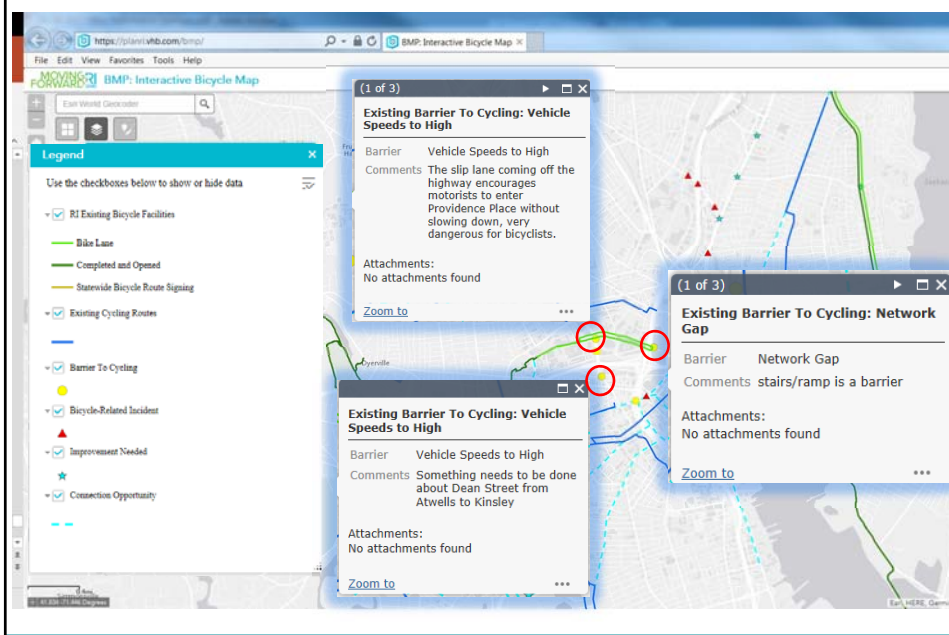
https://planit.vhb.com/bmp/

BMP: Interactive Bicycle Map

File Edit View Favorites Tools Help

MOVING FORWARD RI BMP: Interactive Bicycle Map

Esri World Geocoder

Legend

Use the checkboxes below to show or hide data

RI Existing Bicycle Facilities

Bike Lane

Completed and Opened

Statewide Bicycle Route Signing

Existing Cycling Routes

Barrier To Cycling

Bicycle-Related Incident

Improvement Needed

Connection Opportunity

(1 of 3)

Existing Barrier To Cycling: Vehicle Speeds to High

Barrier Vehicle Speeds to High

Comments The slip lane coming off the highway encourages motorists to enter Providence Place without slowing down, very dangerous for bicyclists.

Attachments:
No attachments found

Zoom to

(1 of 3)

Existing Barrier To Cycling: Network Gap

Barrier Network Gap

Comments stairs/ramp is a barrier

Attachments:
No attachments found

Zoom to

Existing Barrier To Cycling: Vehicle Speeds to High

Barrier Vehicle Speeds to High

Comments Something needs to be done about Dean Street from Atwells to Kinsley

Attachments:
No attachments found

Zoom to

Olneyville

Esri, HERE, Garmin